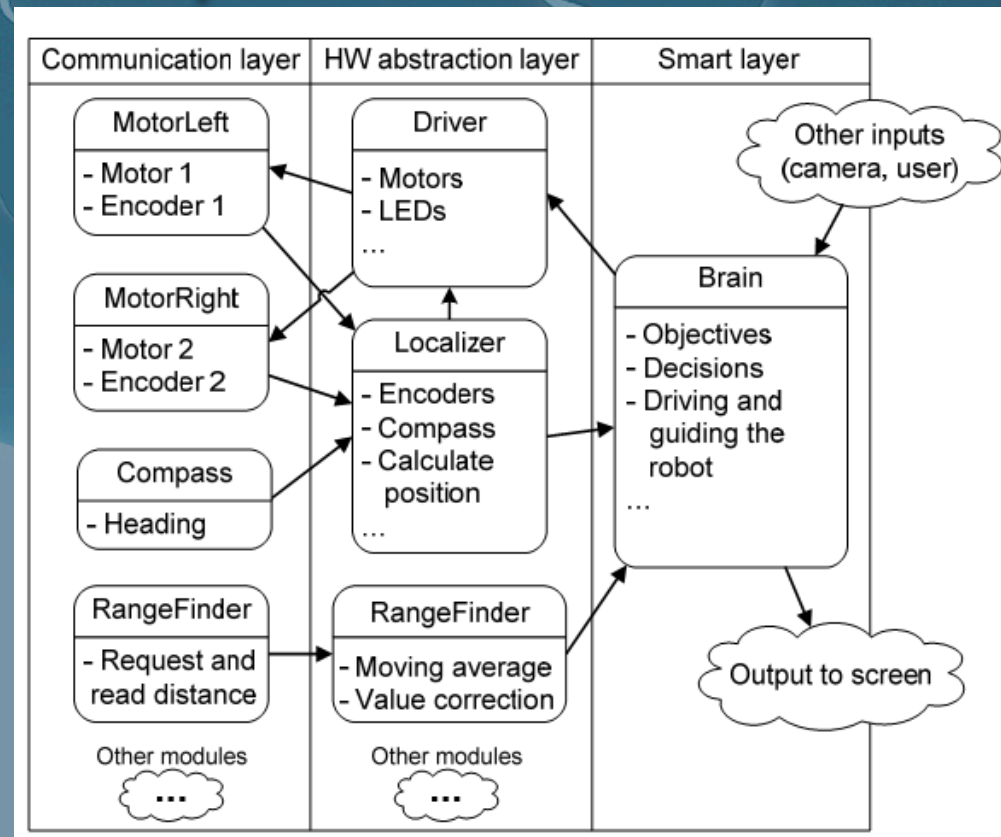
Communication layer | HW abstraction layer | Smart layer

MotorLeft
- Motor 1
- Encoder 1

MotorRight
- Motor 2
- Encoder 2

Compass
- Heading

RangeFinder
- Request and read distance

Other modules
...

Driver
- Motors
- LEDs
...

Localizer
- Encoders
- Compass
- Calculate position
...

RangeFinder
- Moving average
- Value correction

Other modules
...

Other inputs (camera, user)

Brain
- Objectives
- Decisions
- Driving and guiding the robot
...

Output to screen